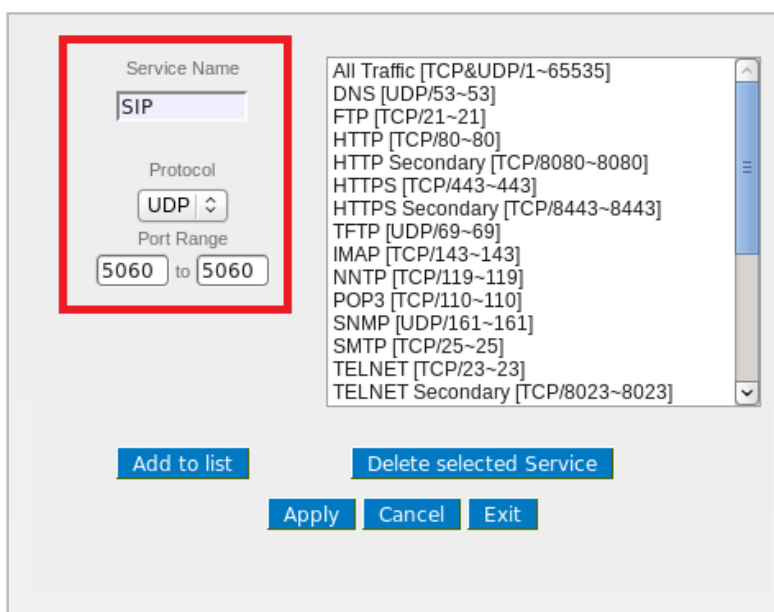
Service Name

SIP

Protocol

UDP

Port Range

5060 to 5060

All Traffic [TCP&UDP/1~65535]
DNS [UDP/53~53]
FTP [TCP/21~21]
HTTP [TCP/80~80]
HTTP Secondary [TCP/8080~8080]
HTTPS [TCP/443~443]
HTTPS Secondary [TCP/8443~8443]
TFTP [UDP/69~69]
IMAP [TCP/143~143]
NNTP [TCP/119~119]
POP3 [TCP/110~110]
SNMP [UDP/161~161]
SMTP [TCP/25~25]
TELNET [TCP/23~23]
TELNET Secondary [TCP/8023~8023]

Add to list

Delete selected Service

Apply

Cancel

Exit